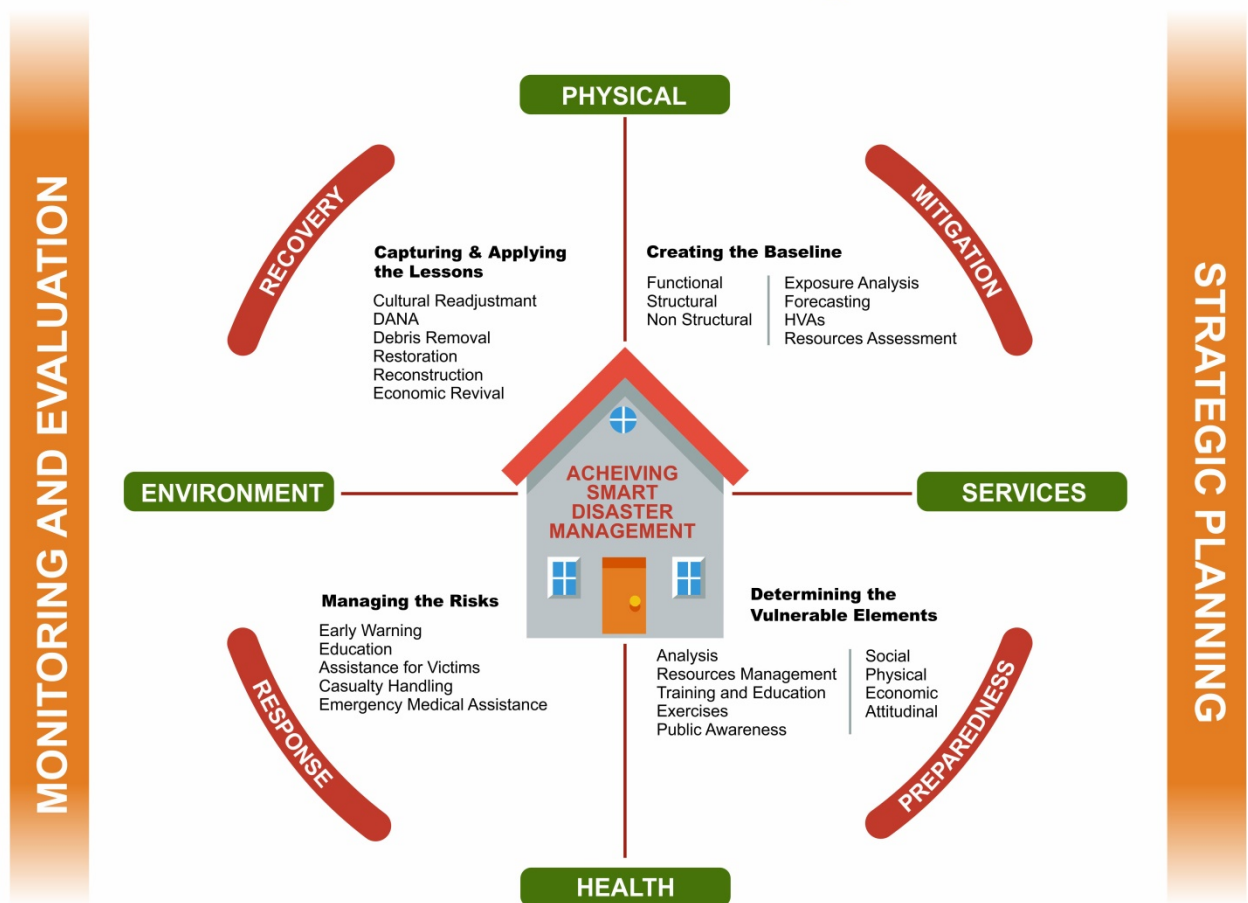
MONITORING AND EVALUATION

PHYSICAL

RECOVERY

MITIGATION

Capturing & Applying the Lessons

Cultural Readjustmant
DANA
Debris Removal
Restoration
Reconstruction
Economic Revival

Creating the Baseline

Functional
Structural
Non Structural

Exposure Analysis
Forecasting
HVAs
Resources Assessment

ENVIRONMENT

ACHEIVING SMART DISASTER MANAGEMENT

SERVICES

Managing the Risks

Early Warning
Education
Assistance for Victims
Casualty Handling
Emergency Medical Assistance

Determining the Vulnerable Elements

Analysis
Resources Management
Training and Education
Exercises
Public Awareness

Social
Physical
Economic
Attitudinal

RESPONSE

PREPAREDNESS

HEALTH

STRATEGIC PLANNING